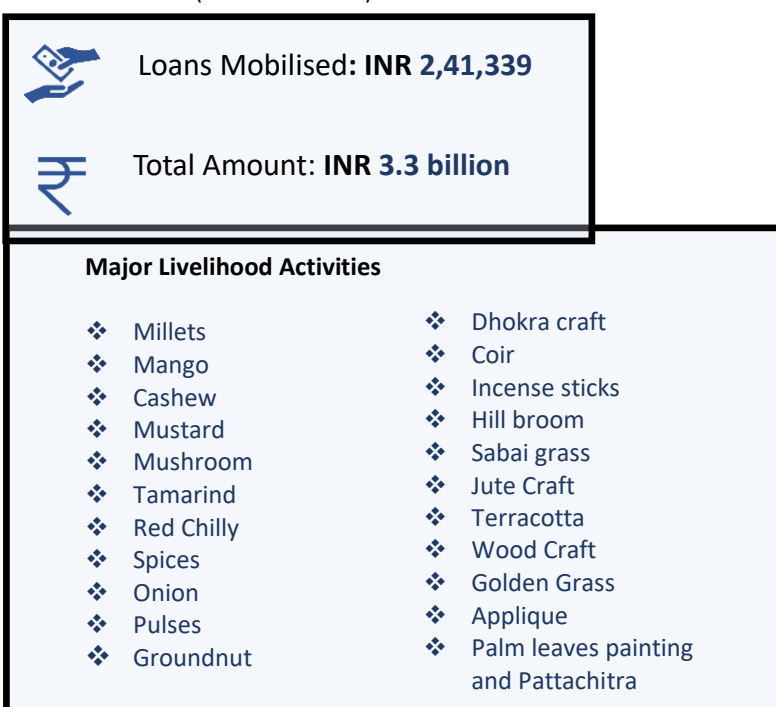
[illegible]

Loans Mobilised: INR 2,41,339

Total Amount: INR 3.3 billion

Major Livelihood Activities

❖ Millets
❖ Mango
❖ Cashew
❖ Mustard
❖ Mushroom
❖ Tamarind
❖ Red Chilly
❖ Spices
❖ Onion
❖ Pulses
❖ Groundnut

❖ Dhokra craft
❖ Coir
❖ Incense sticks
❖ Hill broom
❖ Sabai grass
❖ Jute Craft
❖ Terracotta
❖ Wood Craft
❖ Golden Grass
❖ Applique
❖ Palm leaves painting and Pattachitra